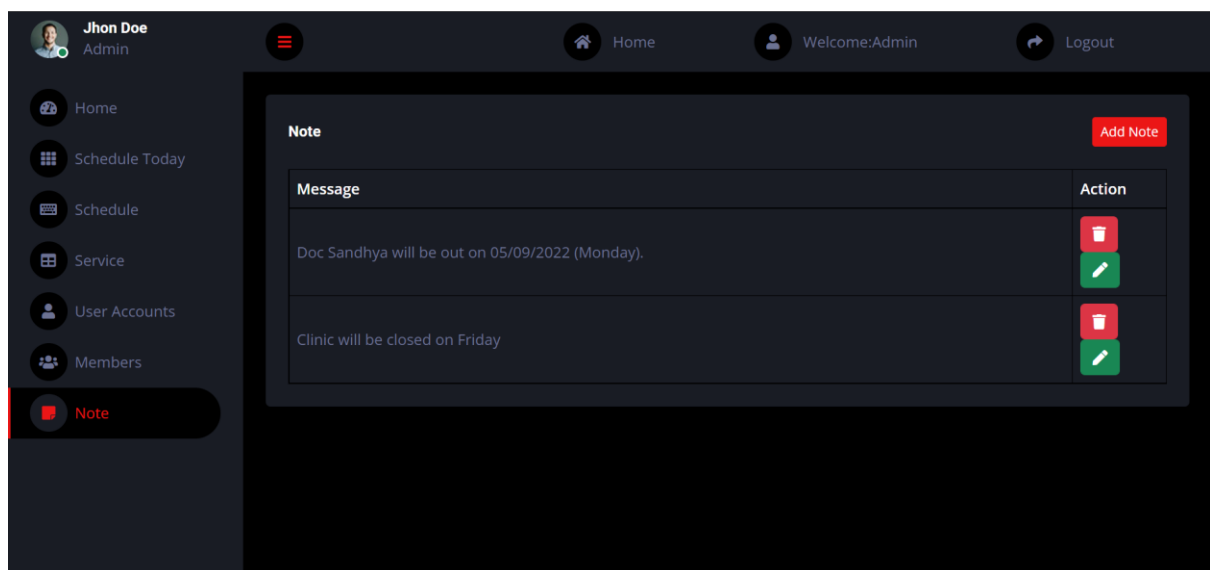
Jhon Doe
Admin

Home

Welcome:Admin

Logout

Home

Schedule Today

Schedule

Service

User Accounts

Members

Note

Note

Add Note

| Message | Action |
|---|---|
| Doc Sandhya will be out on 05/09/2022 (Monday). | |
| Clinic will be closed on Friday | |